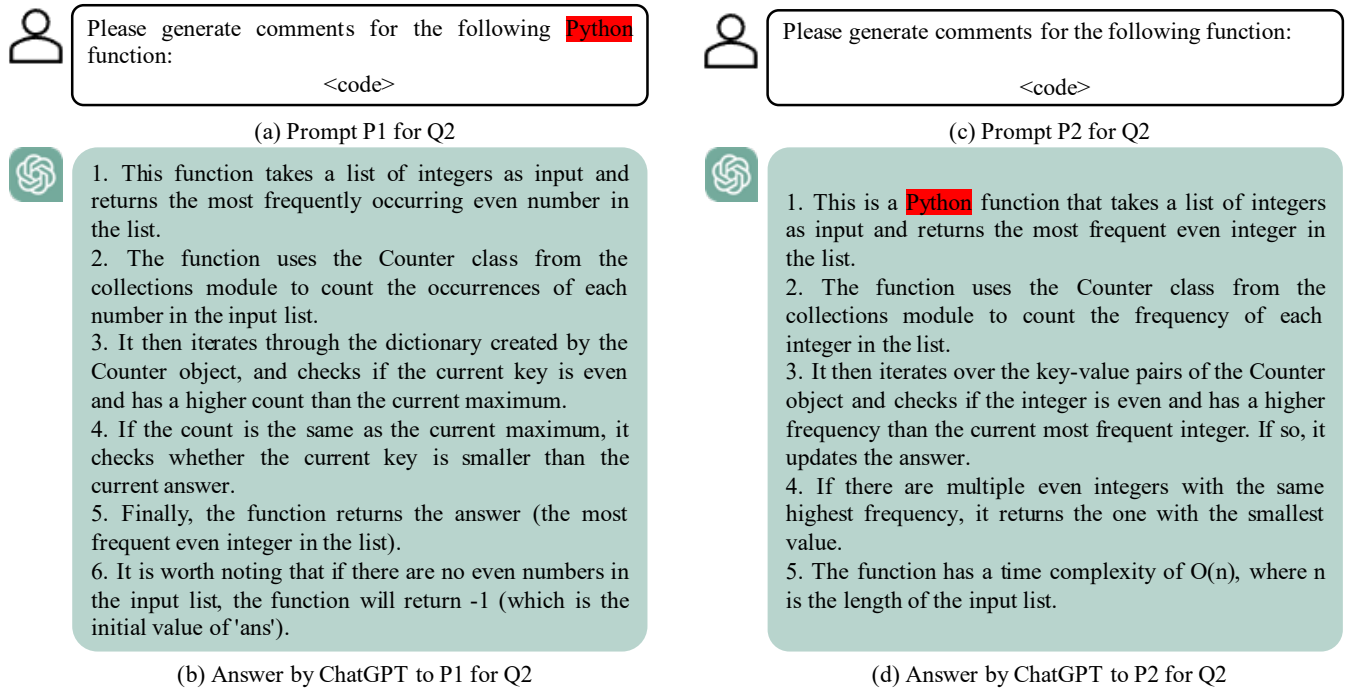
Please generate comments for the following Python function:

<code>

(a) Prompt P1 for Q2

1. This function takes a list of integers as input and returns the most frequently occurring even number in the list.
2. The function uses the Counter class from the collections module to count the occurrences of each number in the input list.
3. It then iterates through the dictionary created by the Counter object, and checks if the current key is even and has a higher count than the current maximum.
4. If the count is the same as the current maximum, it checks whether the current key is smaller than the current answer.
5. Finally, the function returns the answer (the most frequent even integer in the list).
6. It is worth noting that if there are no even numbers in the input list, the function will return -1 (which is the initial value of 'ans').

(b) Answer by ChatGPT to P1 for Q2

Please generate comments for the following function:

<code>

(c) Prompt P2 for Q2

1. This is a Python function that takes a list of integers as input and returns the most frequent even integer in the list.
2. The function uses the Counter class from the collections module to count the frequency of each integer in the list.
3. It then iterates over the key-value pairs of the Counter object and checks if the integer is even and has a higher frequency than the current most frequent integer. If so, it updates the answer.
4. If there are multiple even integers with the same highest frequency, it returns the one with the smallest value.
5. The function has a time complexity of O(n), where n is the length of the input list.

(d) Answer by ChatGPT to P2 for Q2